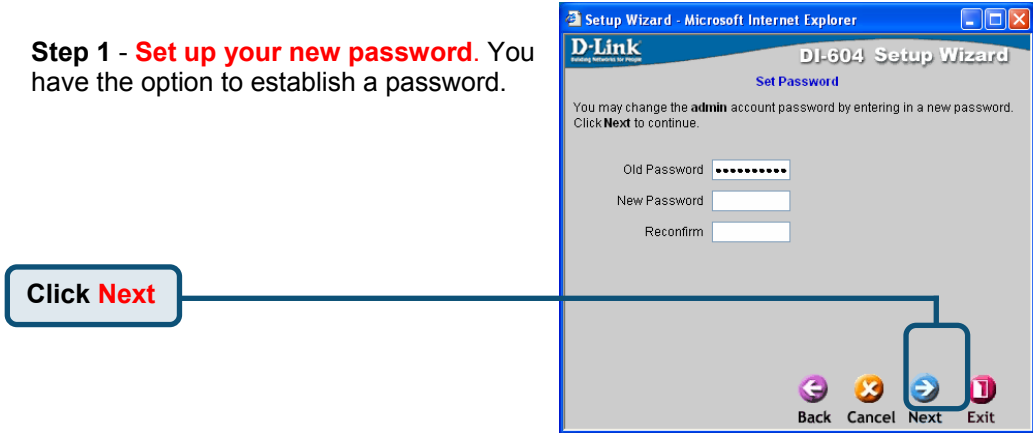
Step 1 - Set up your new password. You have the option to establish a password.

Click Next

Setup Wizard - Microsoft Internet Explorer

D-Link
Building Networks for People

DI-604 Setup Wizard

Set Password

You may change the admin account password by entering in a new password. Click Next to continue.

Old Password ••••••••••
New Password
Reconfirm

Back Cancel Next Exit